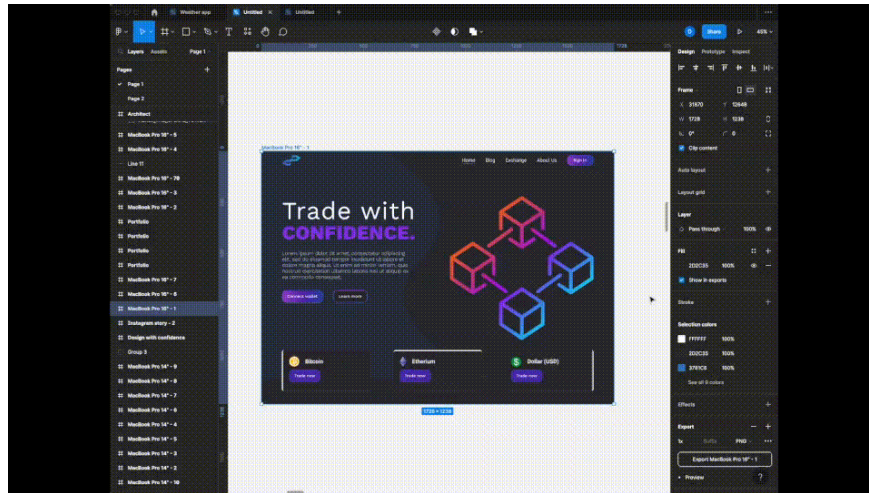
Weather app
Untitled
Untitled

Share
45%

Layers Assets Page 1
Pages
Page 1
Page 2
Architect
MacBook Pro 16" - 5
MacBook Pro 16" - 4
Line 11
MacBook Pro 16" - 78
MacBook Pro 16" - 3
MacBook Pro 16" - 2
Portfolio
Portfolio
Portfolio
Portfolio
MacBook Pro 16" - 7
MacBook Pro 16" - 6
MacBook Pro 16" - 1
Instagram story - 2
Design with confidence
Group 3
MacBook Pro 14" - 9
MacBook Pro 14" - 8
MacBook Pro 14" - 7
MacBook Pro 14" - 6
MacBook Pro 14" - 4
MacBook Pro 14" - 5
MacBook Pro 14" - 3
MacBook Pro 14" - 2
MacBook Pro 14" - 10

MacBook Pro 16" - 1
Home Blog Exchange About Us Sign in
Trade with
CONFIDENCE.
Lorem ipsum dolor sit amet, consectetur adipiscing elit, sed do eiusmod tempor incididunt ut labore et dolore magna aliqua. Ut enim ad minim veniam, quis nostrud exercitation ullamco laboris nisi ut aliquip ex ea commodo consequat.
Connect wallet
Learn more
Bitcoin
Trade now
Etherium
Trade now
Dollar (USD)
Trade now
1728 × 1238

Design Prototype Inspect
Frame
X 31670 Y 12648
W 1728 H 1238
0° 0
Clip content
Auto layout
Layout grid
Layer
Pass through 100%
Fill
202C35 100%
Show in exports
Stroke
Selection colors
FFFFFF 100%
202C35 100%
3761C6 100%
See all 6 colors
Effects
Export
1x Suffix PNG
Export MacBook Pro 16" - 1
Preview